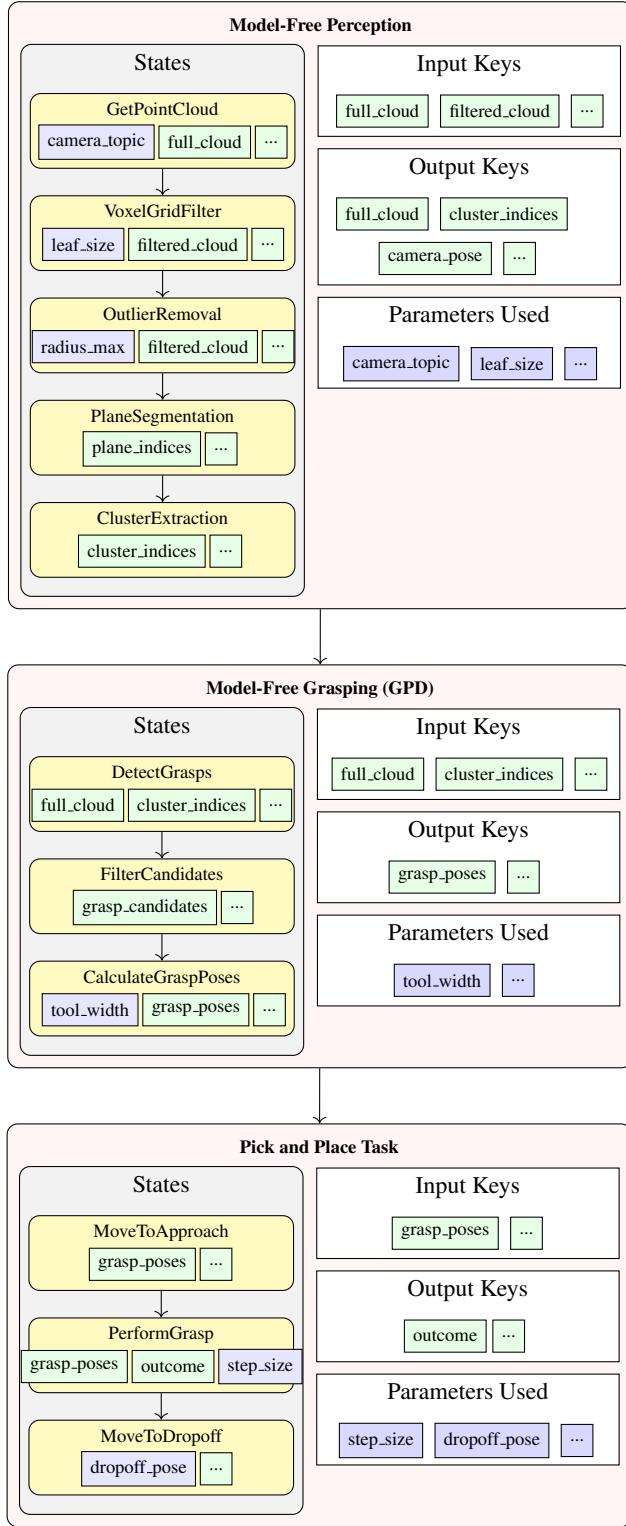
Model-Free Perception

States

GetPointCloud
camera_topic | full_cloud | ...

VoxelGridFilter
leaf_size | filtered_cloud | ...

OutlierRemoval
radius_max | filtered_cloud | ...

PlaneSegmentation
plane_indices | ...

ClusterExtraction
cluster_indices | ...

Input Keys
full_cloud | filtered_cloud | ...

Output Keys
full_cloud | cluster_indices
camera_pose | ...

Parameters Used
camera_topic | leaf_size | ...

Model-Free Grasping (GPD)

States

DetectGrasps
full_cloud | cluster_indices | ...

FilterCandidates
grasp_candidates | ...

CalculateGraspPoses
tool_width | grasp_poses | ...

Input Keys
full_cloud | cluster_indices | ...

Output Keys
grasp_poses | ...

Parameters Used
tool_width | ...

Pick and Place Task

States

MoveToApproach
grasp_poses | ...

PerformGrasp
grasp_poses | outcome | step_size

MoveToDropoff
dropoff_pose | ...

Input Keys
grasp_poses | ...

Output Keys
outcome | ...

Parameters Used
step_size | dropoff_pose | ...